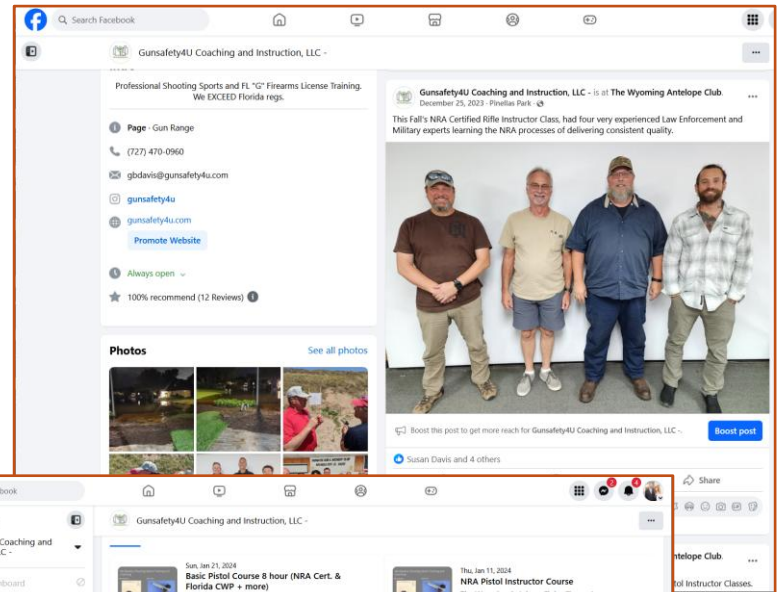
Search Facebook

Gunsafety4U Coaching and Instruction, LLC -

Professional Shooting Sports and FL "G" Firearms License Training. We EXCEED Florida regs.

Page · Gun Range

(727) 470-0960

gbdavis@gunsafety4u.com

gunsafety4u

gunsafety4u.com

Promote Website

Always open

100% recommend (12 Reviews)

Photos

See all photos

Gunsafety4U Coaching and Instruction, LLC - is at The Wyoming Antelope Club.
December 25, 2023 · Pinellas Park ·

This Fall's NRA Certified Rifle Instructor Class, had four very experienced Law Enforcement and Military experts learning the NRA processes of delivering consistent quality.

Boost this post to get more reach for Gunsafety4U Coaching and Instruction, LLC -.

Boost post

Susan Davis and 4 others

Share

Facebook

Coaching and
LC -

board

Gunsafety4U Coaching and Instruction, LLC -

Sun, Jan 21, 2024
Basic Pistol Course 8 hour (NRA Cert. & Florida CWP + more)

Thu, Jan 11, 2024
NRA Pistol Instructor Course

ntelope Club.

tol Instructor Classes.